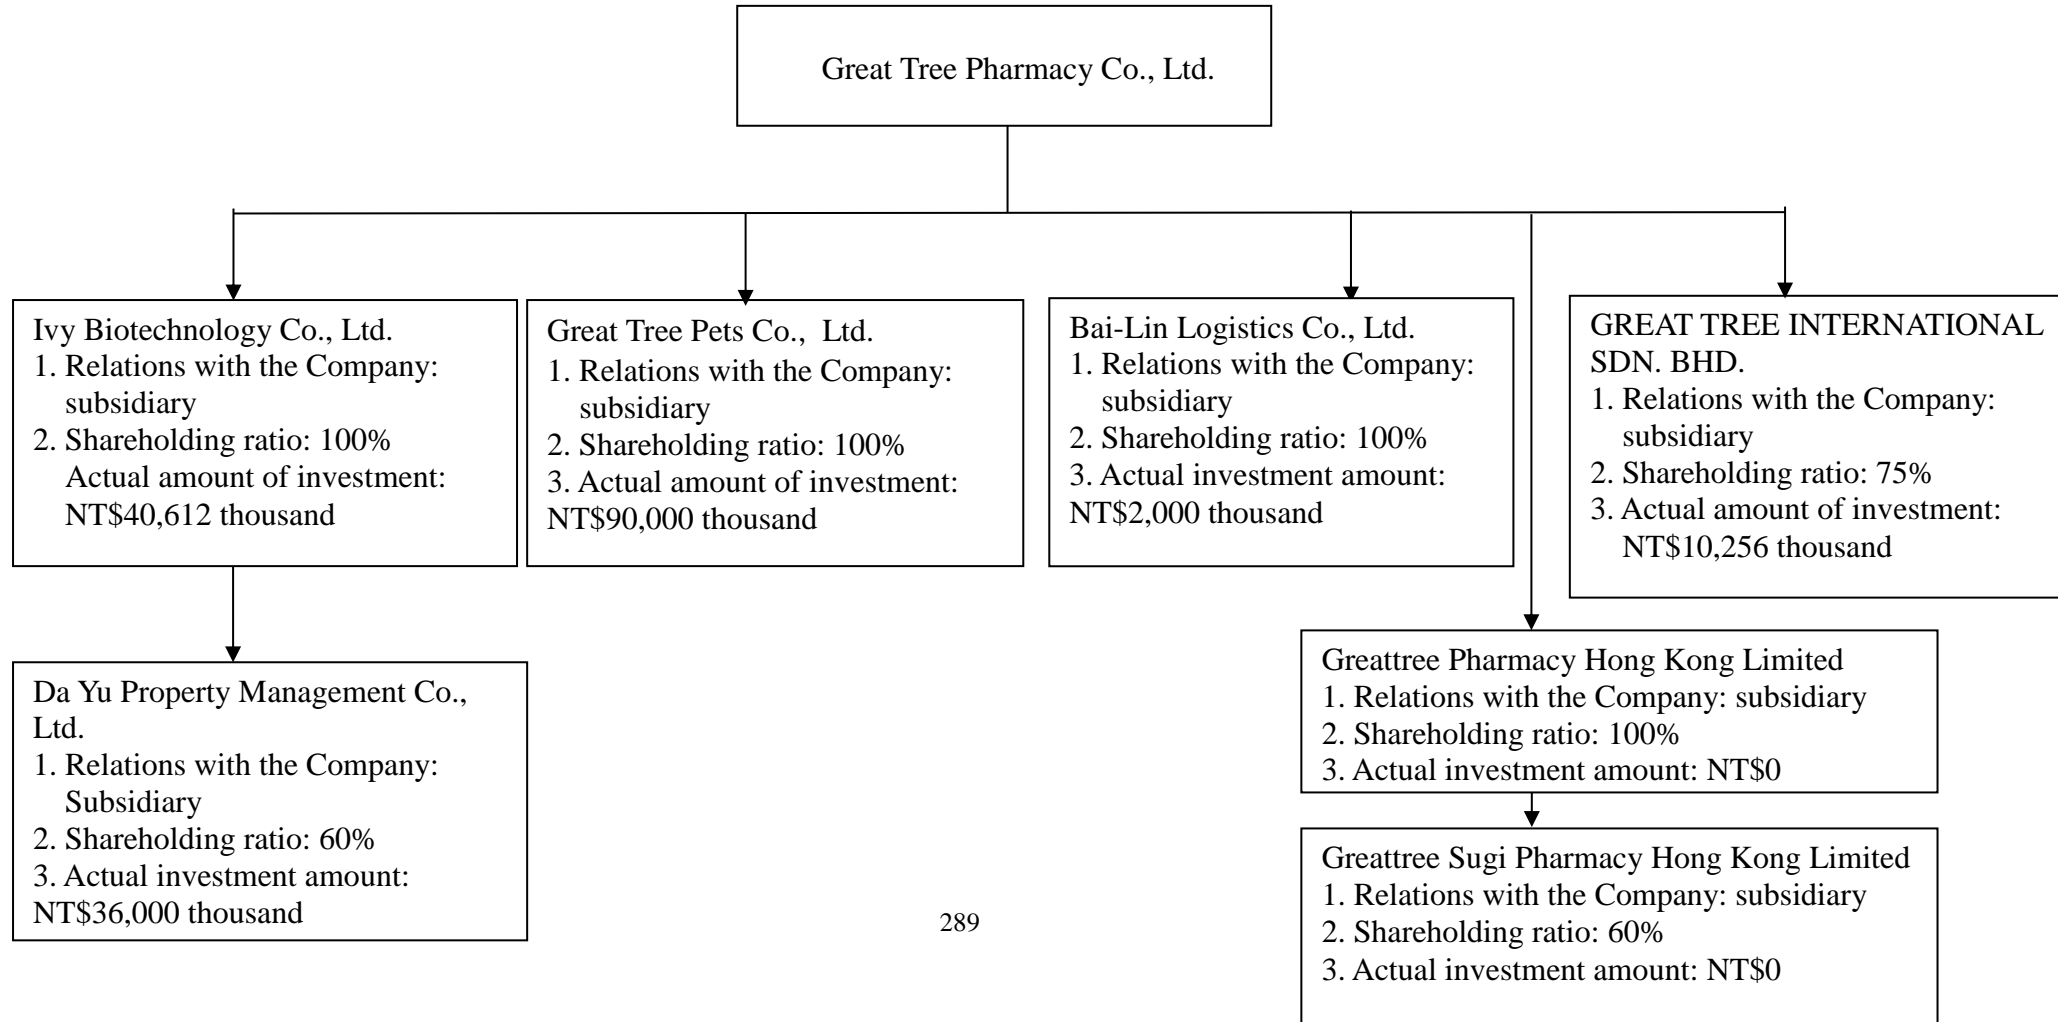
Great Tree Pharmacy Co., Ltd.

Ivy Biotechnology Co., Ltd.
1. Relations with the Company: subsidiary
2. Shareholding ratio: 100%
Actual amount of investment: NT$40,612 thousand

Great Tree Pets Co., Ltd.
1. Relations with the Company: subsidiary
2. Shareholding ratio: 100%
3. Actual amount of investment: NT$90,000 thousand

Bai-Lin Logistics Co., Ltd.
1. Relations with the Company: subsidiary
2. Shareholding ratio: 100%
3. Actual investment amount: NT$2,000 thousand

GREAT TREE INTERNATIONAL SDN. BHD.
1. Relations with the Company: subsidiary
2. Shareholding ratio: 75%
3. Actual amount of investment: NT$10,256 thousand

Da Yu Property Management Co., Ltd.
1. Relations with the Company: Subsidiary
2. Shareholding ratio: 60%
3. Actual investment amount: NT$36,000 thousand

Greattree Pharmacy Hong Kong Limited
1. Relations with the Company: subsidiary
2. Shareholding ratio: 100%
3. Actual investment amount: NT$0

Greattree Sugi Pharmacy Hong Kong Limited
1. Relations with the Company: subsidiary
2. Shareholding ratio: 60%
3. Actual investment amount: NT$0

289